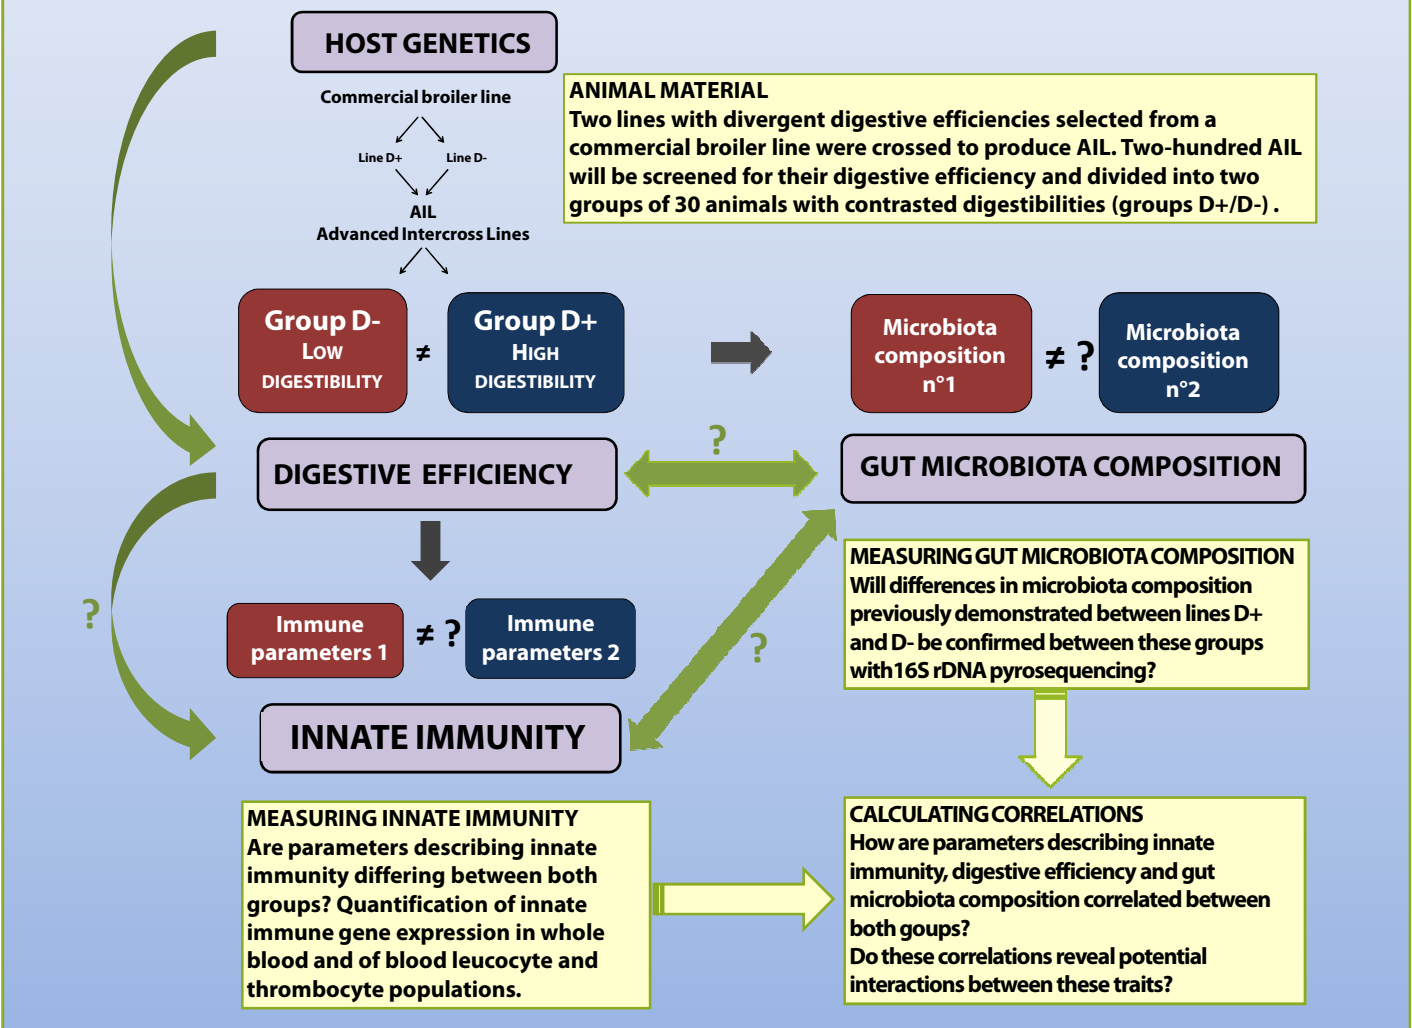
HOST GENETICS

Commercial broiler line

Line D+

Line D-

AIL
Advanced Intercross Lines

ANIMAL MATERIAL
Two lines with divergent digestive efficiencies selected from a commercial broiler line were crossed to produce AIL. Two-hundred AIL will be screened for their digestive efficiency and divided into two groups of 30 animals with contrasted digestibilities (groups D+/D-) .

Group D-
Low
DIGESTIBILITY

≠

Group D+
High
DIGESTIBILITY

Microbiota composition n°1

≠ ?

Microbiota composition n°2

DIGESTIVE EFFICIENCY

?

GUT MICROBIOTA COMPOSITION

?

Immune parameters 1

≠ ?

Immune parameters 2

?

MEASURING GUT MICROBIOTA COMPOSITION
Will differences in microbiota composition previously demonstrated between lines D+ and D- be confirmed between these groups with16S rDNA pyrosequencing?

INNATE IMMUNITY

MEASURING INNATE IMMUNITY
Are parameters describing innate immunity differing between both groups? Quantification of innate immune gene expression in whole blood and of blood leucocyte and thrombocyte populations.

CALCULATING CORRELATIONS
How are parameters describing innate immunity, digestive efficiency and gut microbiota composition correlated between both goups?
Do these correlations reveal potential interactions between these traits?